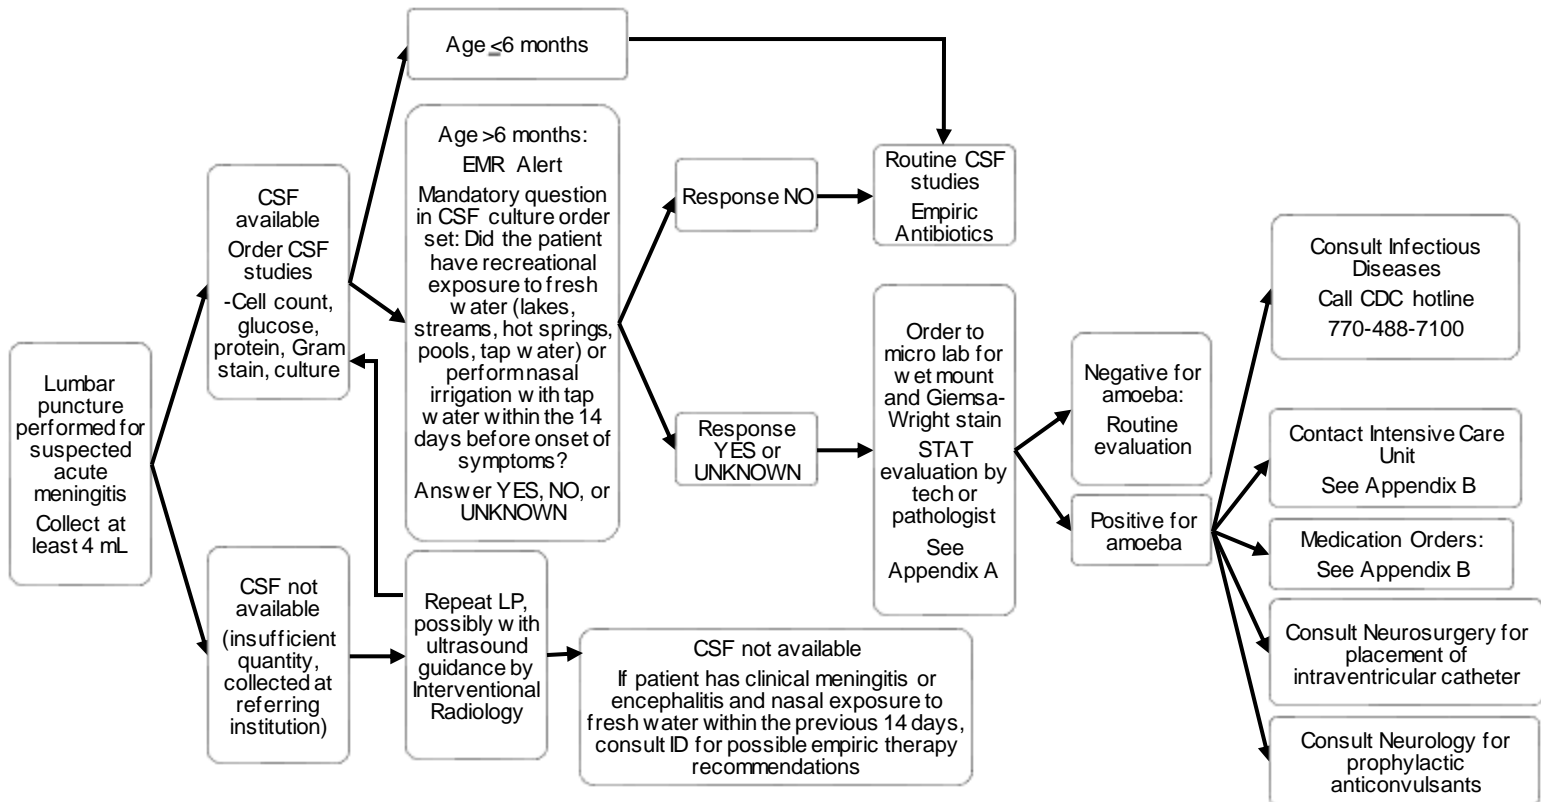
Lumbar puncture performed for suspected acute meningitis

Collect at least 4 mL

CSF available

Order CSF studies

-Cell count, glucose, protein, Gram stain, culture

CSF not available

(insufficient quantity, collected at referring institution)

Age $\leq$6 months

Age >6 months:

EMR Alert

Mandatory question in CSF culture order set: Did the patient have recreational exposure to fresh water (lakes, streams, hot springs, pools, tap water) or perform nasal irrigation with tap water within the 14 days before onset of symptoms?

Answer YES, NO, or UNKNOWN

Repeat LP, possibly with ultrasound guidance by Interventional Radiology

Response NO

Response YES or UNKNOWN

Routine CSF studies

Empiric Antibiotics

Order to micro lab for wet mount and Giemsa-Wright stain

STAT evaluation by tech or pathologist

See Appendix A

CSF not available

If patient has clinical meningitis or encephalitis and nasal exposure to fresh water within the previous 14 days, consult ID for possible empiric therapy recommendations

Negative for amoeba: Routine evaluation

Positive for amoeba

Consult Infectious Diseases

Call CDC hotline

770-488-7100

Contact Intensive Care Unit

See Appendix B

Medication Orders:

See Appendix B

Consult Neurosurgery for placement of intraventricular catheter

Consult Neurology for prophylactic anticonvulsants